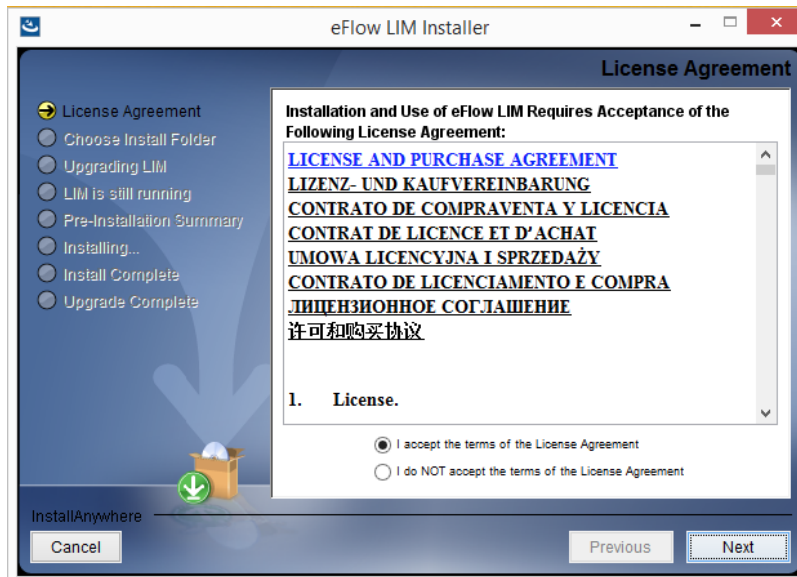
eFlow LIM Installer

License Agreement

License Agreement
Choose Install Folder
Upgrading LIM
LIM is still running
Pre-Installation Summary
Installing...
Install Complete
Upgrade Complete

Installation and Use of eFlow LIM Requires Acceptance of the Following License Agreement:

LICENSE AND PURCHASE AGREEMENT
LIZENZ- UND KAUFVEREINBARUNG
CONTRATO DE COMPRAVENTA Y LICENCIA
CONTRAT DE LICENCE ET D'ACHAT
UMOWA LICENCYJNA I SPRZEDAŻY
CONTRATO DE LICENCIAMENTO E COMPRA
ЛИЦЕНЗИОННОЕ СОГЛАШЕНИЕ
许可和购买协议

1. License.

I accept the terms of the License Agreement
I do NOT accept the terms of the License Agreement

InstallAnywhere
Cancel
Previous
Next